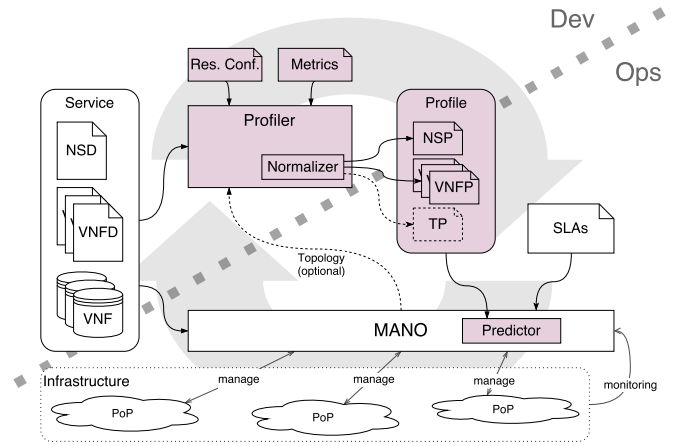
Dev

Ops

Res. Conf.

Metrics

Service

NSD

VNFD

VNF

Profiler

Normalizer

Profile

NSP

VNFP

TP

SLAs

Topology (optional)

MANO

Predictor

Infrastructure

manage

manage

manage

monitoring

PoP

PoP

PoP